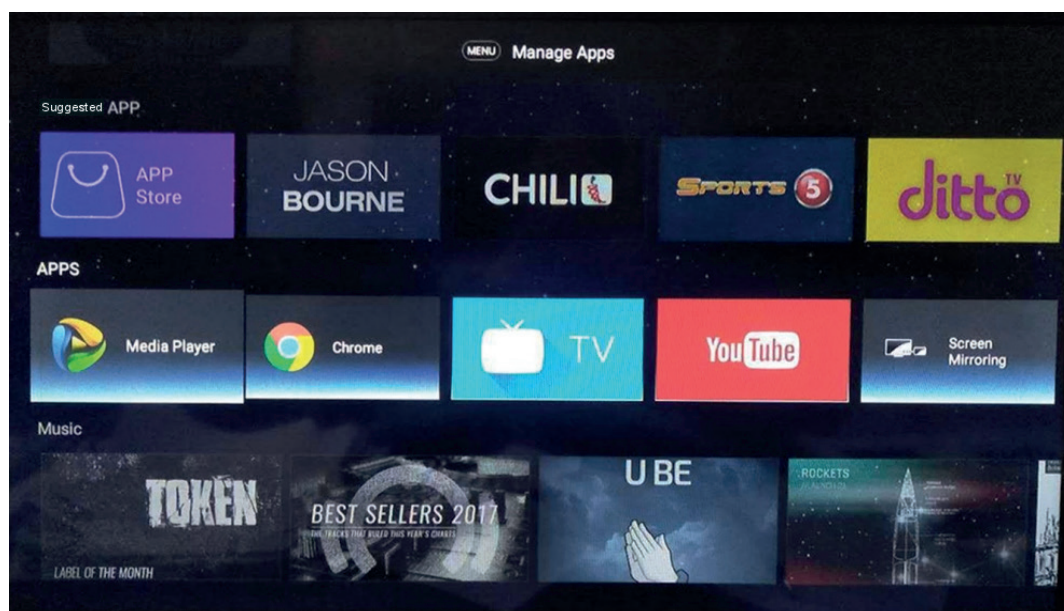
MENU Manage Apps

Suggested APP

APP Store

JASON BOURNE

CHILI

SPORTS 5

ditto TV

APPS

Media Player

Chrome

TV

YouTube

Screen Mirroring

Music

TOKEN

LABEL OF THE MONTH

BEST SELLERS 2017

THE TRACKS THAT RULED THIS YEAR'S CHARTS

U BE

ROCKETS